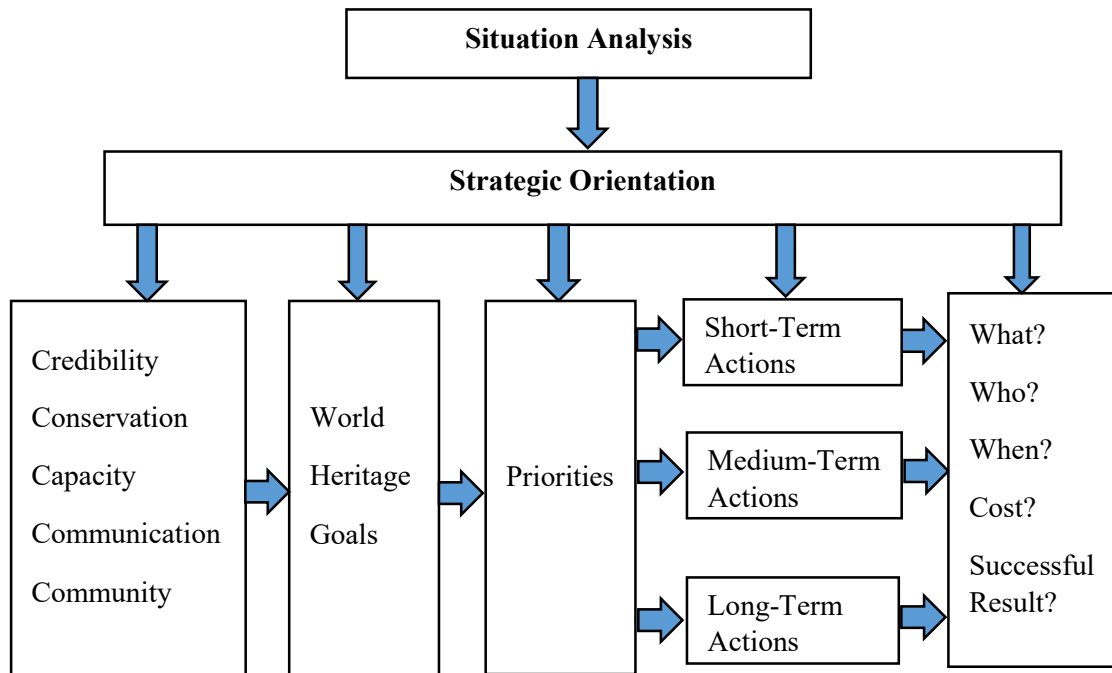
Situation Analysis

Strategic Orientation

Credibility
Conservation
Capacity
Communication
Community

World
Heritage
Goals

Priorities

Short-Term Actions

Medium-Term Actions

Long-Term Actions

What?
Who?
When?
Cost?
Successful Result?